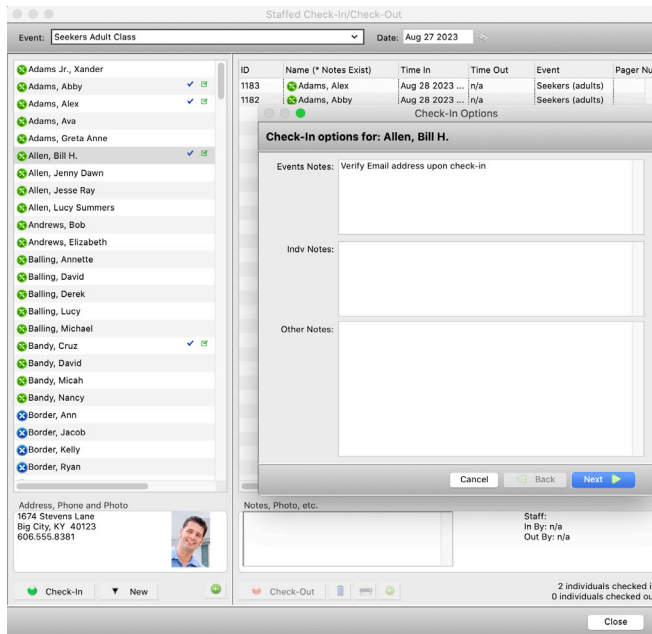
Staffed Check-In/Check-Out

Event: Seekers Adult Class

Date: Aug 27 2023

Adams Jr., Xander
Adams, Abby
Adams, Alex
Adams, Ava
Adams, Greta Anne
Allen, Bill H.
Allen, Jenny Dawn
Allen, Jesse Ray
Allen, Lucy Summers
Andrews, Bob
Andrews, Elizabeth
Balling, Annette
Balling, David
Balling, Derek
Balling, Lucy
Balling, Michael
Bandy, Cruz
Bandy, David
Bandy, Micah
Bandy, Nancy
Border, Ann
Border, Jacob
Border, Kelly
Border, Ryan

| ID | Name (* Notes Exist) | Time In | Time Out | Event | Pager Nu |
|---|---|---|---|---|---|
| 1183 | Adams, Alex | Aug 28 2023 ... | n/a | Seekers (adults) | |
| 1182 | Adams, Abby | Aug 28 2023 ... | n/a | Seekers (adults) | |

Check-In Options

Check-In options for: Allen, Bill H.

Events Notes: Verify Email address upon check-in

Indv Notes:

Other Notes:

Cancel

Back

Next

Address, Phone and Photo
1674 Stevens Lane
Big City, KY 40123
606.555.8381

Notes, Photo, etc.

Staff:
In By: n/a
Out By: n/a

Check-In

New

Check-Out

2 individuals checked i
0 individuals checked ou

Close